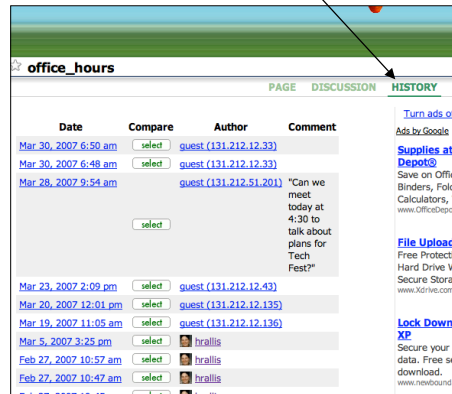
office_hours

PAGE DISCUSSION HISTORY

| Date | Compare | Author | Comment |
|---|---|---|---|
| Mar 30, 2007 6:50 am | select | guest (131.212.12.33) | |
| Mar 30, 2007 6:48 am | select | guest (131.212.12.33) | |
| Mar 28, 2007 9:54 am | select | guest (131.212.51.201) | "Can we meet today at 4:30 to talk about plans for Tech Fest?" |
| Mar 23, 2007 2:09 pm | select | guest (131.212.12.43) | |
| Mar 20, 2007 12:01 pm | select | guest (131.212.12.135) | |
| Mar 19, 2007 11:05 am | select | guest (131.212.12.136) | |
| Mar 5, 2007 3:25 pm | select | hrallis | |
| Feb 27, 2007 10:57 am | select | hrallis | |
| Feb 27, 2007 10:47 am | select | hrallis | |

Turn ads o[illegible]
Ads by Google

Supplies at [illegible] Depot®
Save on Offic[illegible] Binders, Fol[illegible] Calculators, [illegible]
www.OfficeDepo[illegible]

File Uploa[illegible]
Free Protecti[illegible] Hard Drive W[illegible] Secure Stora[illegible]
www.Xdrive.com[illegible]

Lock Down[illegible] XP
Secure your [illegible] data. Free s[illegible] download.
www.newbound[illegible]